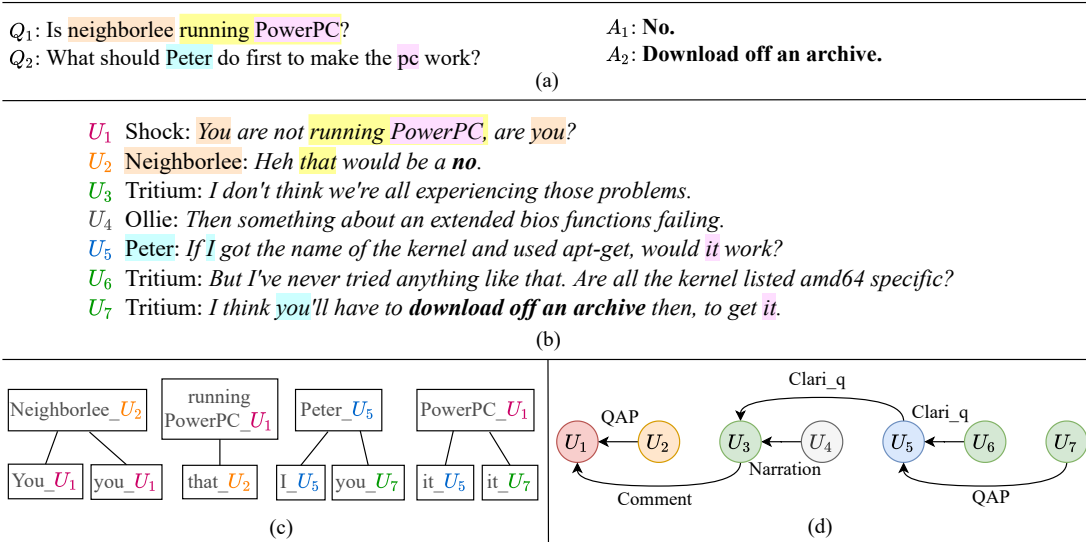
$Q_1$: Is neighborlee running PowerPC?
$Q_2$: What should Peter do first to make the pc work?

$A_1$: **No.**
$A_2$: **Download off an archive.**

(a)

$U_1$ Shock: *You are not running PowerPC, are you?*
$U_2$ Neighborlee: *Heh that would be a* ***no****.*
$U_3$ Tritium: *I don't think we're all experiencing those problems.*
$U_4$ Ollie: *Then something about an extended bios functions failing.*
$U_5$ Peter: *If I got the name of the kernel and used apt-get, would it work?*
$U_6$ Tritium: *But I've never tried anything like that. Are all the kernel listed amd64 specific?*
$U_7$ Tritium: *I think you'll have to* ***download off an archive*** *then, to get it.*

(b)

Neighborlee\_$U_2$
You\_$U_1$ you\_$U_1$
running PowerPC\_$U_1$
that\_$U_2$
Peter\_$U_5$
I\_$U_5$ you\_$U_7$
PowerPC\_$U_1$
it\_$U_5$ it\_$U_7$

(c)

Clari\_q
QAP
Clari\_q
$U_1$ $U_2$ $U_3$ $U_4$ $U_5$ $U_6$ $U_7$
Narration
Comment
QAP

(d)